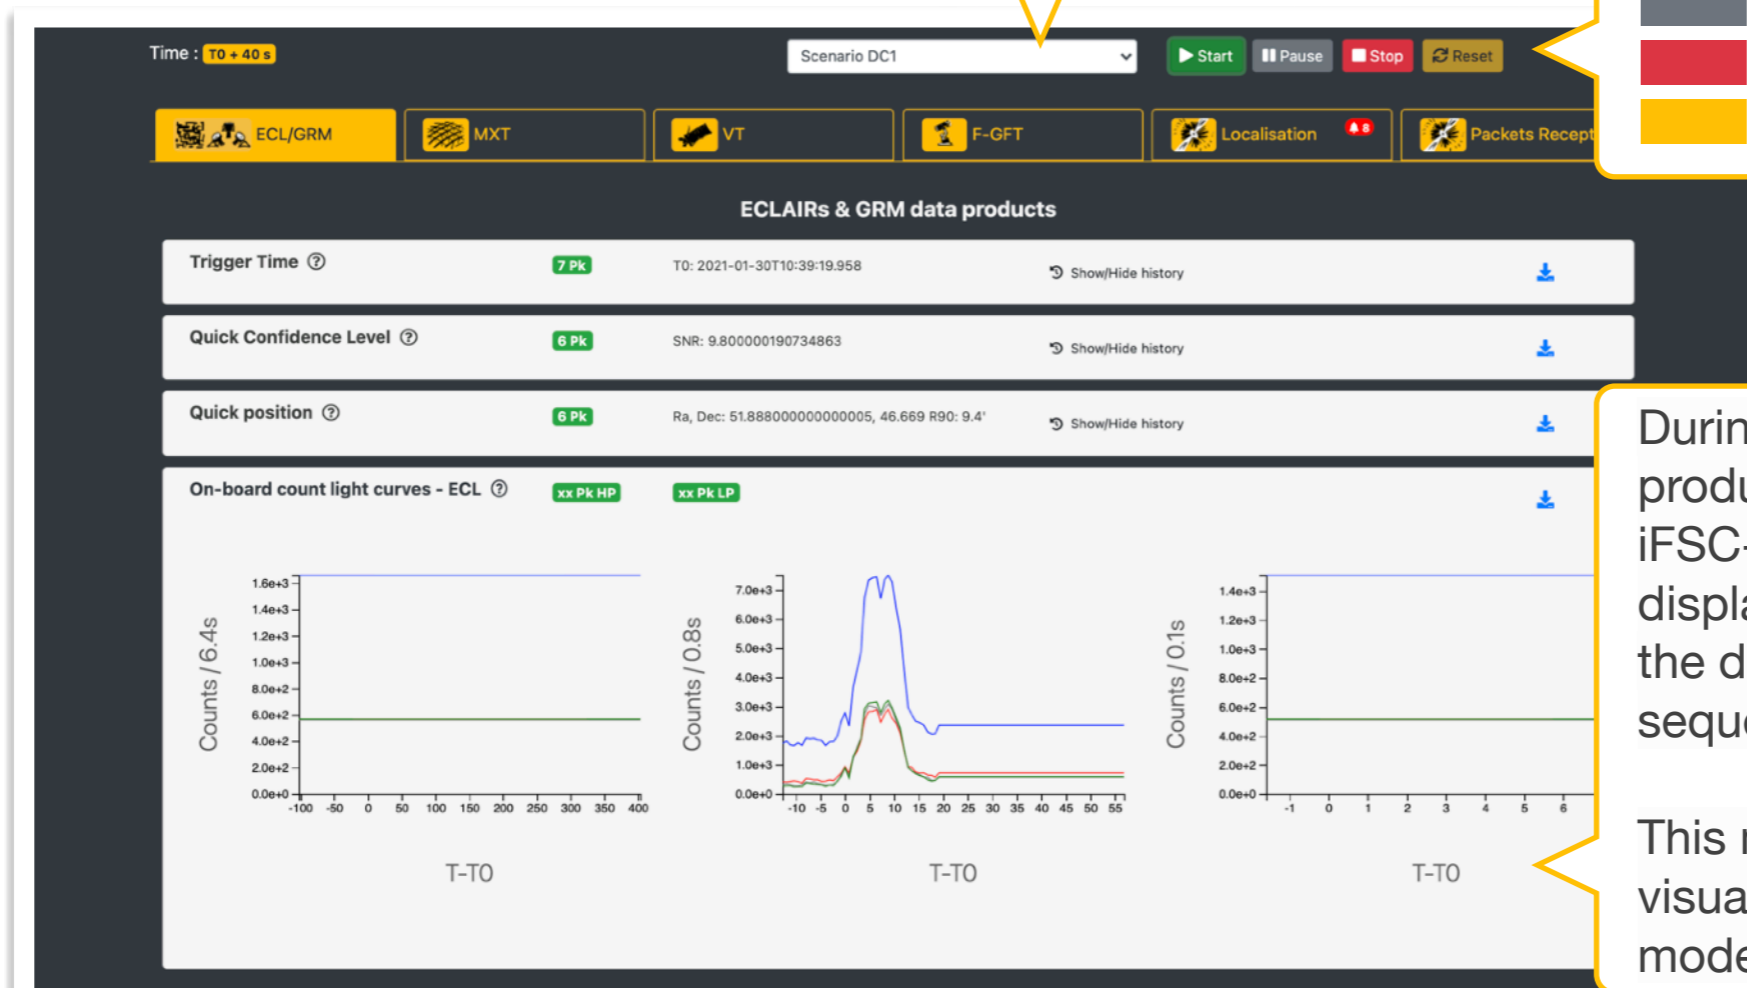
Time : T0 + 40 s

Scenario DC1

Start Pause Stop Reset

ECL/GRM MXT VT F-GFT Localisation 8 Packets Recept

ECLAIRs & GRM data products

Trigger Time ⓘ 7 Pk T0: 2021-01-30T10:39:19.958 Show/Hide history

Quick Confidence Level ⓘ 6 Pk SNR: 9.800000190734863 Show/Hide history

Quick position ⓘ 6 Pk Ra, Dec: 51.888000000000005, 46.669 R90: 9.4' Show/Hide history

On-board count light curves - ECL ⓘ xx Pk HP xx Pk LP

Counts / 6.4s
1.6e+3
1.4e+3
1.2e+3
1.0e+3
8.0e+2
6.0e+2
4.0e+2
2.0e+2
0.0e+0
-100 -50 0 50 100 150 200 250 300 350 400
T-T0

Counts / 0.8s
7.0e+3
6.0e+3
5.0e+3
4.0e+3
3.0e+3
2.0e+3
1.0e+3
0.0e+0
-10 -5 0 5 10 15 20 25 30 35 40 45 50 55
T-T0

Counts / 0.1s
1.4e+3
1.2e+3
1.0e+3
8.0e+2
6.0e+2
4.0e+2
2.0e+2
0.0e+0
-1 0 1 2 3 4 5 6
T-T0

Durin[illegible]
produ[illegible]
iFSC-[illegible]
displa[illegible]
the d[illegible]
seque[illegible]

This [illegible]
visua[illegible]
mode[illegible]